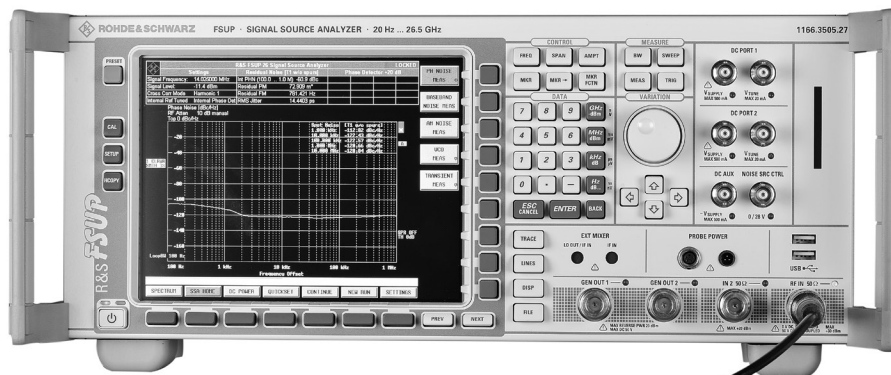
ROHDE&SCHWARZ FSUP · SIGNAL SOURCE ANALYZER · 20 Hz ... 26.5 GHz

1166.3505.27

PRESET

CAL

SETUP

HCOPY

R&S FSUP

R&S FSUP 26 Signal Source Analyzer

LOCKED

| Settings | | Residual Noise [T1 w/o spurs] | | Phase Detector +20 dB |
|---|---|---|---|---|
| Signal Frequency: | 14.025000 MHz | Int PHN (10.0 ... 1.0 M) | -60.9 dBc | |
| Signal Level: | 11.4 dBm | Residual PM | 72.929 m° | |
| Cross Corr Mode | Harmonic 1 | Residual FM | 761.421 Hz | |
| Internal Ref Tuned | Internal Phase Det | RMS Jitter | 14.4423 ps | |

Phase Noise [dBc/Hz]
RF Atten 10 dB manual
Top 0 dBc/Hz

Spot Noise [T1 w/o spurs]
1.000 kHz -117.92 dBc/Hz
10.000 kHz -123.45 dBc/Hz
100.000 kHz -127.43 dBc/Hz
1.000 MHz -129.46 dBc/Hz
10.000 MHz -129.84 dBc/Hz

-20
-40
-60
-80
-100
-120
-140
-160

LoopBW 100 Hz

100 Hz 1 kHz 10 kHz 100 kHz 1 MHz

Frequency Offset

SPR OFF
TH 0dB

PH NOISE MEAS
BASEBAND NOISE MEAS
AM NOISE MEAS
VCO MEAS
TRANSIENT MEAS

SPECTRUM SSB NOISE DC POWER QUICKSET CONTINUE NEW RUN SETTINGS

PREV NEXT

CONTROL
FREQ SPAN AMPT
MKR MKR → MKR FCTN

MEASURE
BW SWEEP
MEAS TRIG

DATA
7 8 9 GHz dBm
4 5 6 MHz dBm
1 2 3 kHz dB
0 . — Hz dB
ESC CANCEL ENTER BACK

VARIATION

DC PORT 1
$V_{SUPPLY}$ MAX 500 mA
$V_{TUNE}$ MAX 20 mA

DC PORT 2
$V_{SUPPLY}$ MAX 500 mA
$V_{TUNE}$ MAX 20 mA

DC AUX
NOISE SRC CTRL
$V_{SUPPLY}$ MAX 500 mA
0 / 28 V

TRACE
LINES
DISP
FILE

EXT MIXER
LO OUT / IF IN
IF IN

PROBE POWER

USB

GEN OUT 1
GEN OUT 2
IN 2 50 Ω
RF IN 50 Ω

MAX +20 dBm